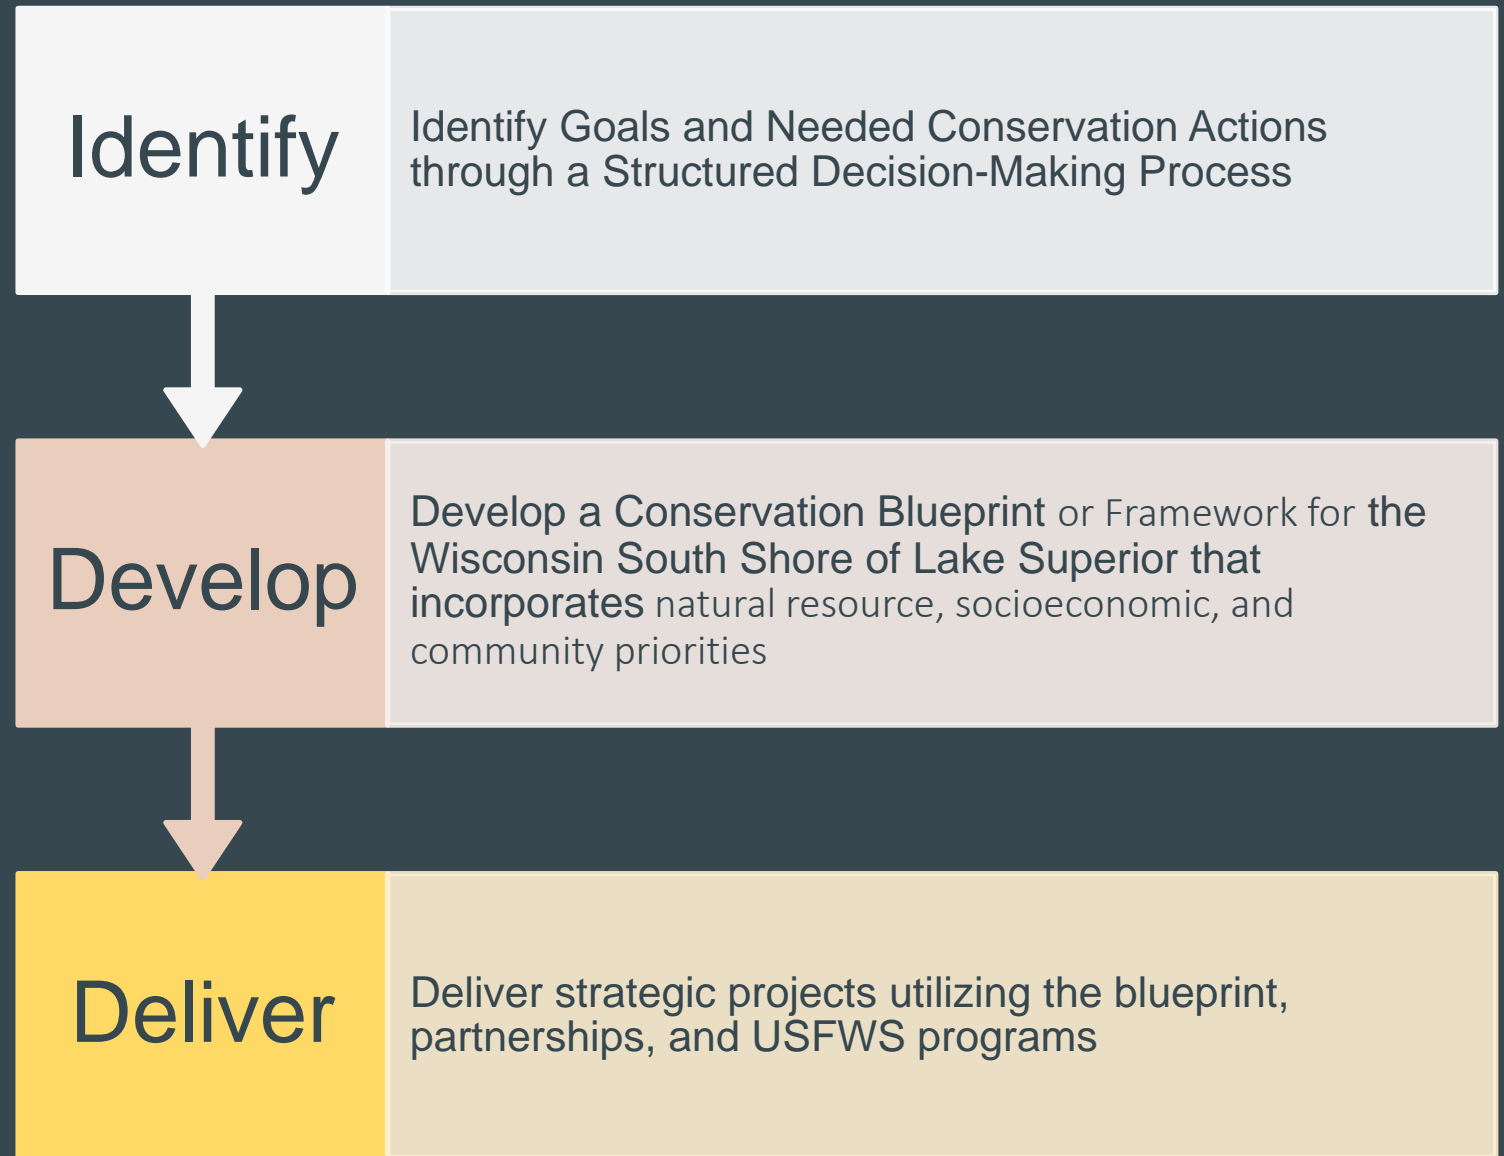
Identify

Identify Goals and Needed Conservation Actions through a Structured Decision-Making Process

Develop

Develop a Conservation Blueprint or Framework for the Wisconsin South Shore of Lake Superior that incorporates natural resource, socioeconomic, and community priorities

Deliver

Deliver strategic projects utilizing the blueprint, partnerships, and USFWS programs